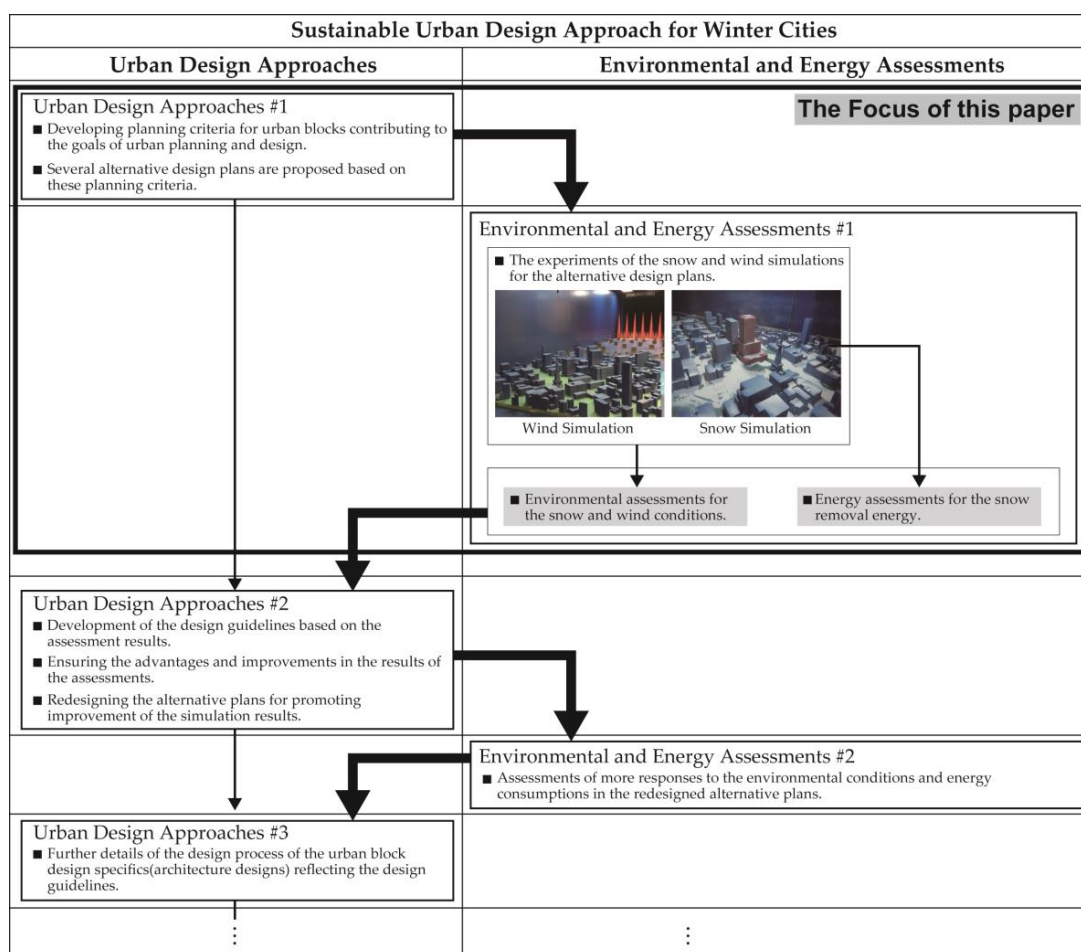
Sustainable Urban Design Approach for Winter Cities

Urban Design Approaches

Environmental and Energy Assessments

Urban Design Approaches #1

■ Developing planning criteria for urban blocks contributing to the goals of urban planning and design.

■ Several alternative design plans are proposed based on these planning criteria.

The Focus of this paper

Environmental and Energy Assessments #1

■ The experiments of the snow and wind simulations for the alternative design plans.

Wind Simulation

Snow Simulation

■ Environmental assessments for the snow and wind conditions.

■ Energy assessments for the snow removal energy.

Urban Design Approaches #2

■ Development of the design guidelines based on the assessment results.

■ Ensuring the advantages and improvements in the results of the assessments.

■ Redesigning the alternative plans for promoting improvement of the simulation results.

Environmental and Energy Assessments #2

■ Assessments of more responses to the environmental conditions and energy consumptions in the redesigned alternative plans.

Urban Design Approaches #3

■ Further details of the design process of the urban block design specifics(architecture designs) reflecting the design guidelines.

⋮

⋮